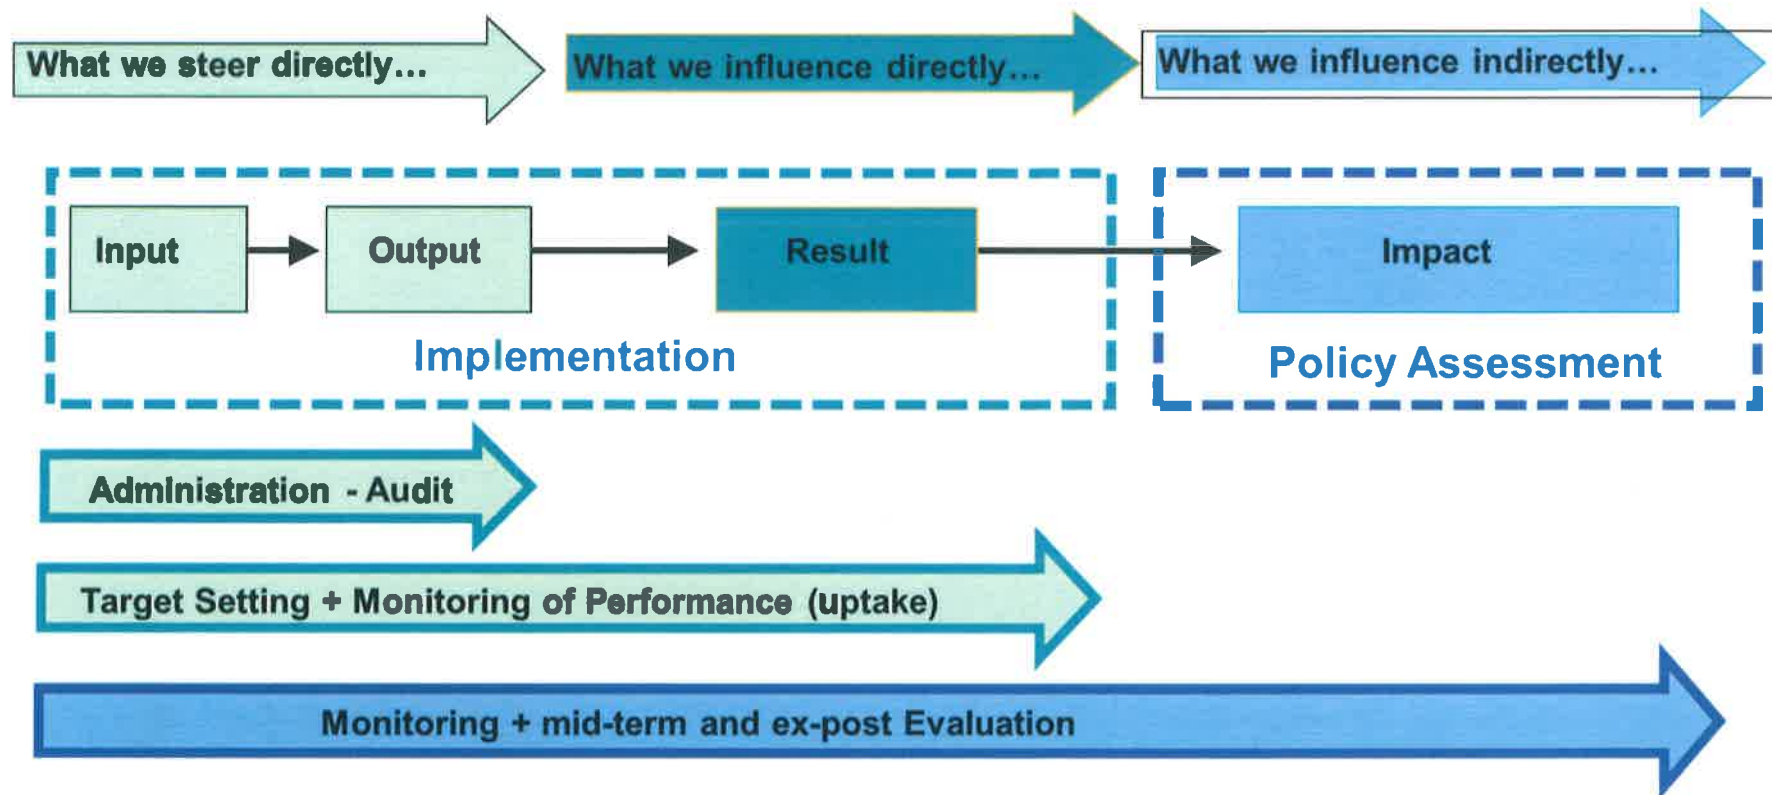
What we steer directly…

What we influence directly…

What we influence indirectly…

Input

Output

Result

Impact

Implementation

Policy Assessment

Administration - Audit

Target Setting + Monitoring of Performance (uptake)

Monitoring + mid-term and ex-post Evaluation